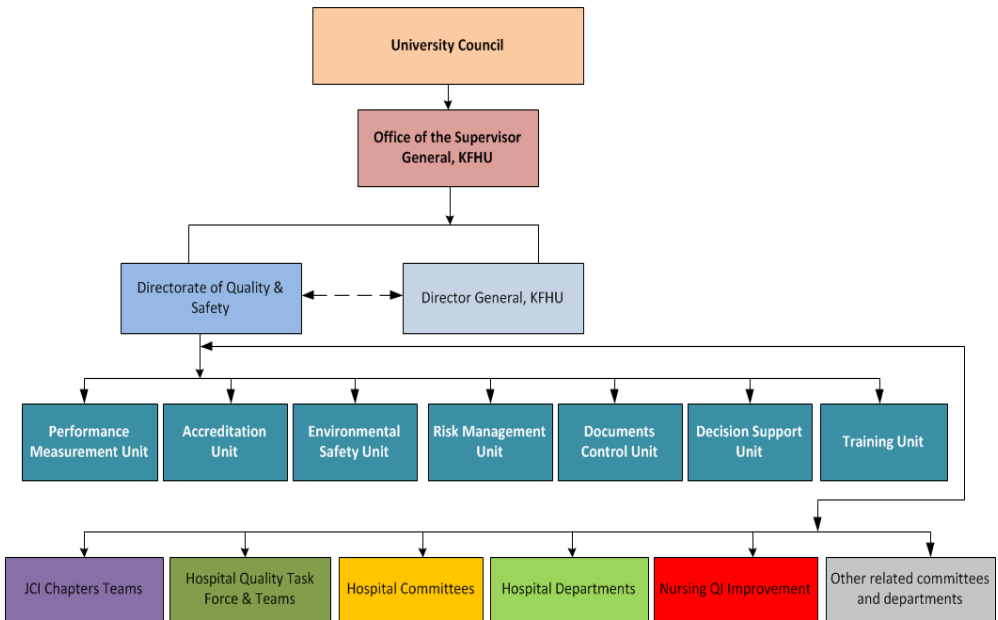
University Council

Office of the Supervisor General, KFHU

Directorate of Quality & Safety

Director General, KFHU

Performance Measurement Unit

Accreditation Unit

Environmental Safety Unit

Risk Management Unit

Documents Control Unit

Decision Support Unit

Training Unit

JCI Chapters Teams

Hospital Quality Task Force & Teams

Hospital Committees

Hospital Departments

Nursing QI Improvement

Other related committees and departments